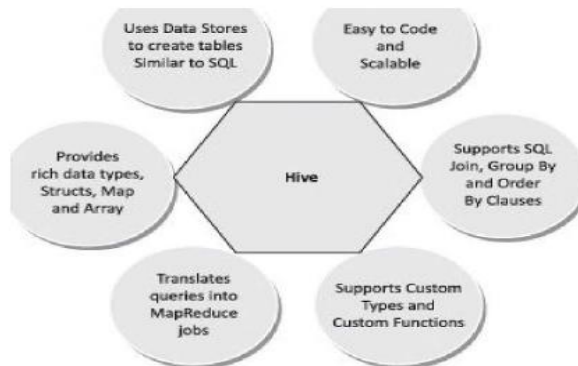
Uses Data Stores to create tables Similar to SQL

Easy to Code and Scalable

Provides rich data types, Structs, Map and Array

Hive

Supports SQL Join, Group By and Order By Clauses

Translates queries into MapReduce jobs

Supports Custom Types and Custom Functions